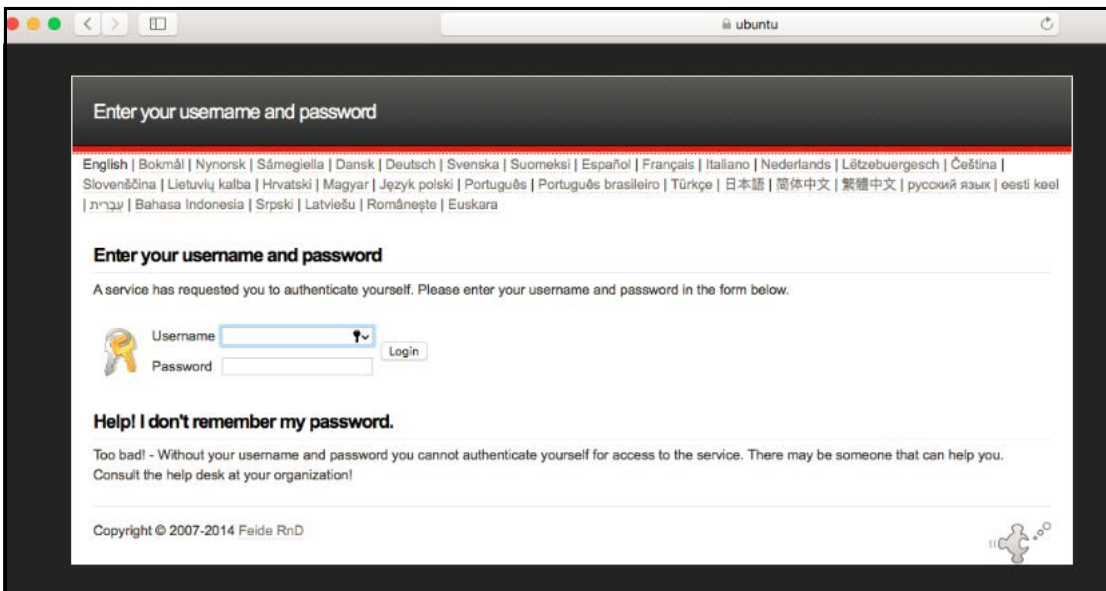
ubuntu

Enter your username and password

English | Bokmål | Nynorsk | Sámegiella | Dansk | Deutsch | Svenska | Suomeksi | Español | Français | Italiano | Nederlands | Lëtzebuergesch | Čeština | Slovenščina | Lietuvių kalba | Hrvatski | Magyar | Język polski | Português | Português brasileiro | Türkçe | 日本語 | 简体中文 | 繁體中文 | русский язык | eesti keel | עִבְרִית | Bahasa Indonesia | Srpski | Latviešu | Românește | Euskara

Enter your username and password

A service has requested you to authenticate yourself. Please enter your username and password in the form below.

Username

Password

Login

Help! I don't remember my password.

Too bad! - Without your username and password you cannot authenticate yourself for access to the service. There may be someone that can help you. Consult the help desk at your organization!

Copyright © 2007-2014 Feide RnD